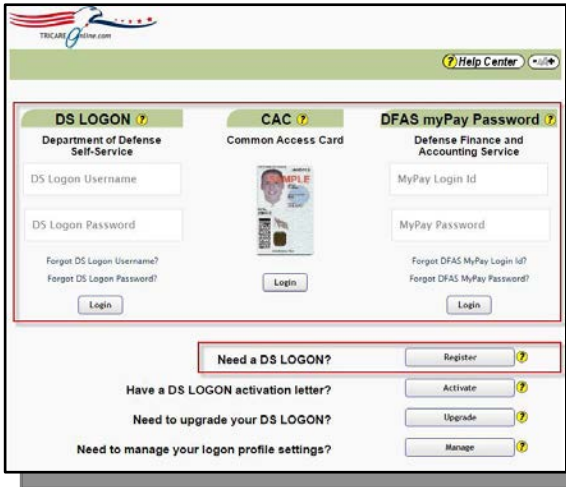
TRICARE Online.com

Help Center

DS LOGON
Department of Defense Self-Service

DS Logon Username

DS Logon Password

Forgot DS Logon Username?
Forgot DS Logon Password?

Login

CAC
Common Access Card

SAMPLE

Login

DFAS myPay Password
Defense Finance and Accounting Service

MyPay Login Id

MyPay Password

Forgot DFAS MyPay Login Id?
Forgot DFAS MyPay Password?

Login

Need a DS LOGON? Register

Have a DS LOGON activation letter? Activate

Need to upgrade your DS LOGON? Upgrade

Need to manage your logon profile settings? Manage